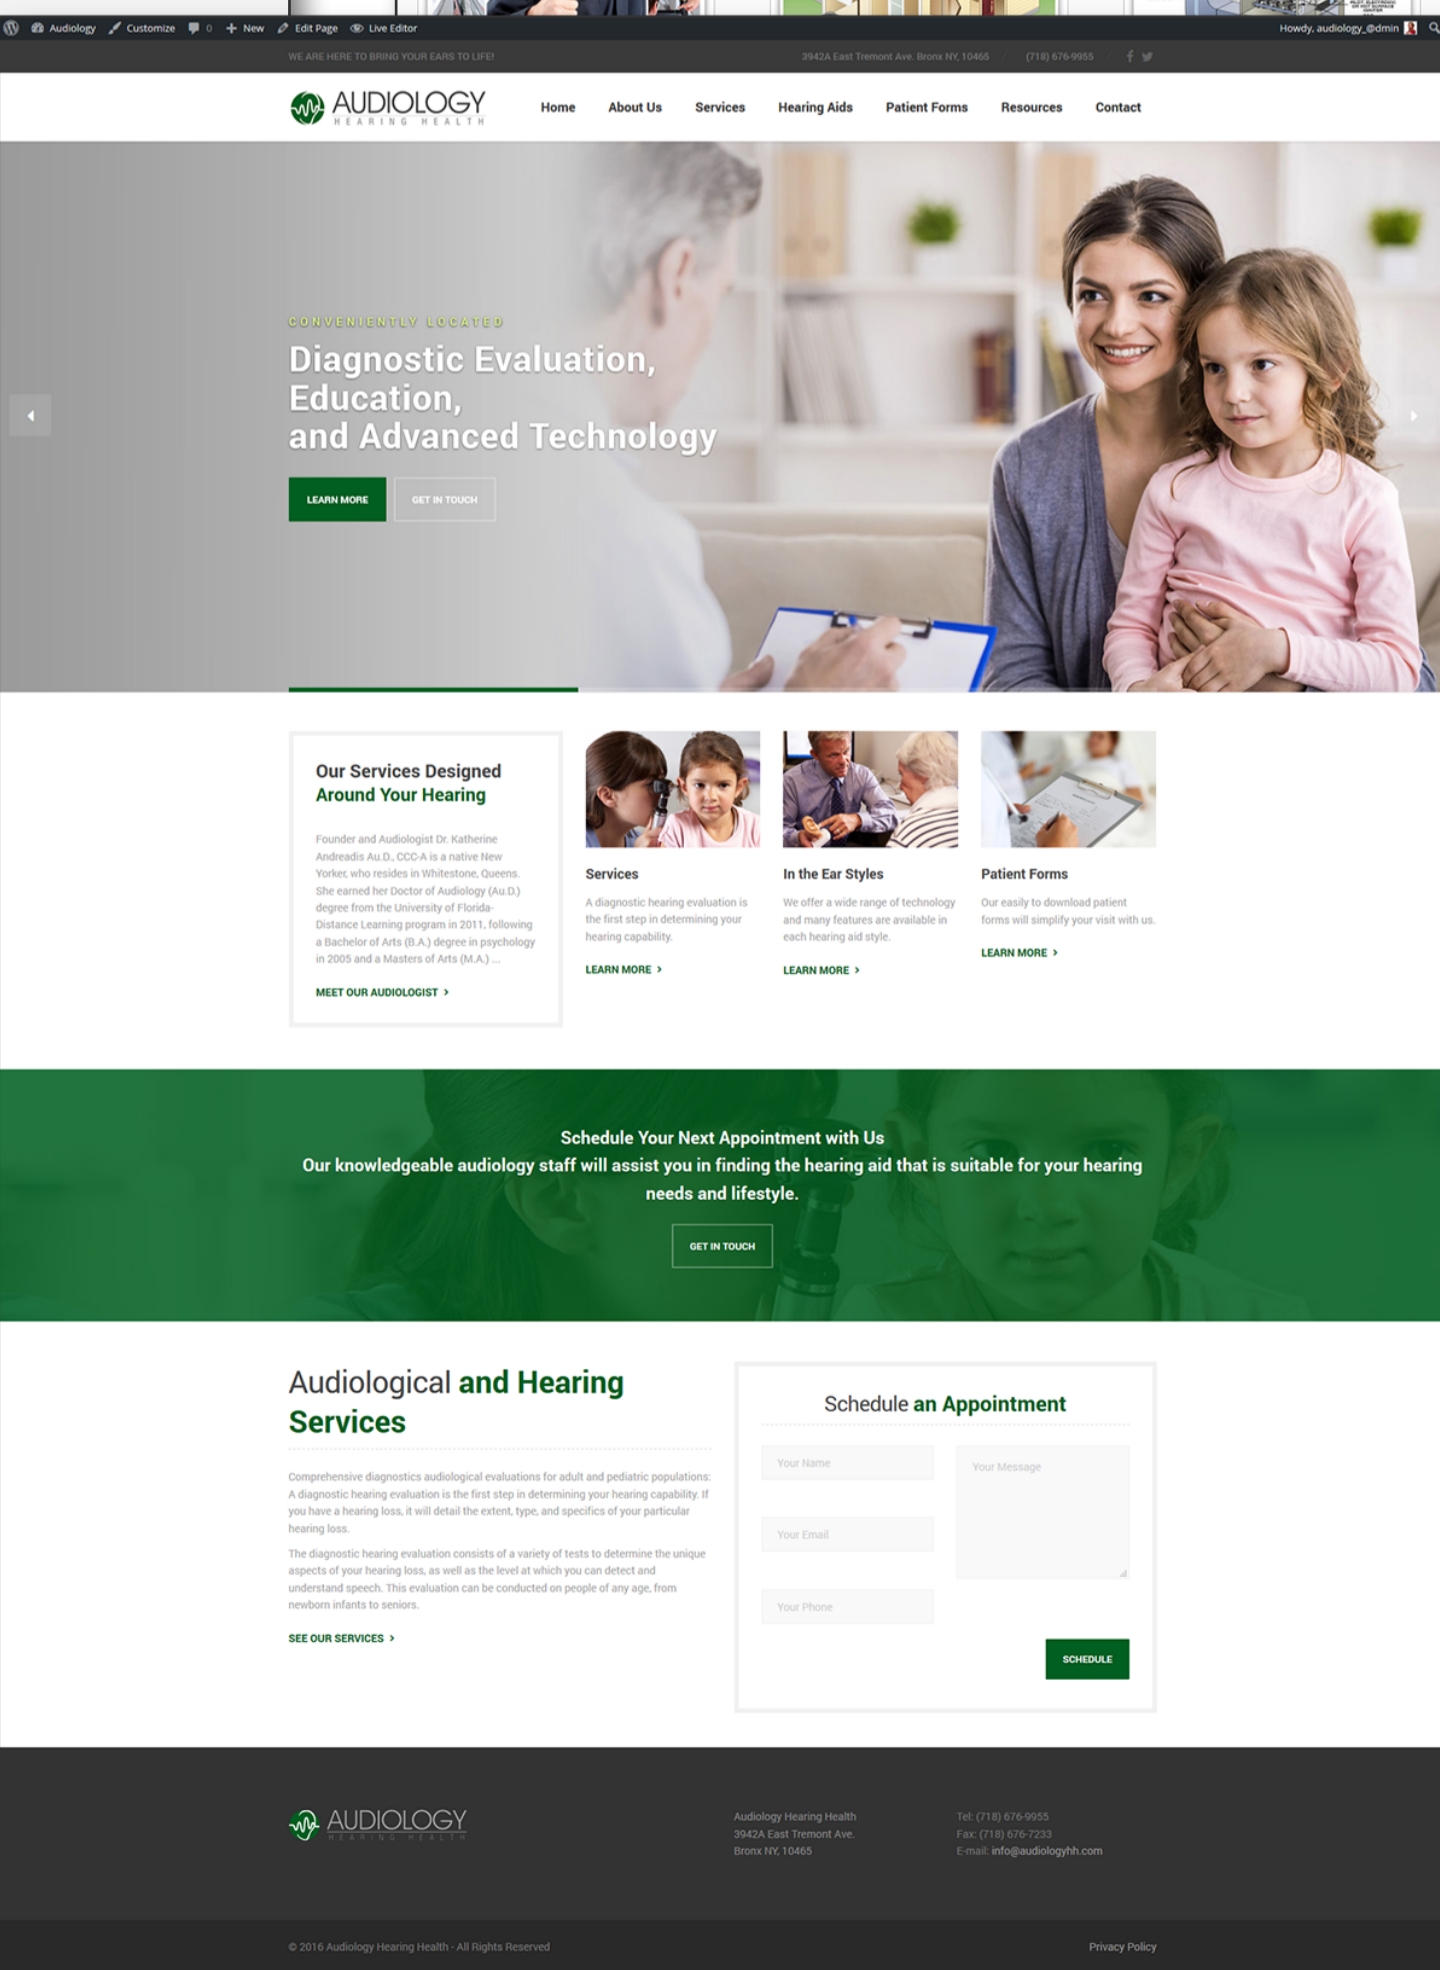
Audiology Customize 0 New Edit Page Live Editor Howdy, audiology_@dmin

WE ARE HERE TO BRING YOUR EARS TO LIFE! 3942A East Tremont Ave. Bronx NY, 10465 (718) 676-9955

AUDIOLOGY HEARING HEALTH

Home About Us Services Hearing Aids Patient Forms Resources Contact

CONVENIENTLY LOCATED

Diagnostic Evaluation, Education, and Advanced Technology

LEARN MORE GET IN TOUCH

Our Services Designed Around Your Hearing

Founder and Audiologist Dr. Katherine Andreadis Au.D., CCC-A is a native New Yorker, who resides in Whitestone, Queens. She earned her Doctor of Audiology (Au.D.) degree from the University of Florida-Distance Learning program in 2011, following a Bachelor of Arts (B.A.) degree in psychology in 2005 and a Masters of Arts (M.A.) ...

MEET OUR AUDIOLOGIST ›

Services

A diagnostic hearing evaluation is the first step in determining your hearing capability.

LEARN MORE ›

In the Ear Styles

We offer a wide range of technology and many features are available in each hearing aid style.

LEARN MORE ›

Patient Forms

Our easily to download patient forms will simplify your visit with us.

LEARN MORE ›

Schedule Your Next Appointment with Us
Our knowledgeable audiology staff will assist you in finding the hearing aid that is suitable for your hearing needs and lifestyle.

GET IN TOUCH

Audiological and Hearing Services

Comprehensive diagnostics audiological evaluations for adult and pediatric populations. A diagnostic hearing evaluation is the first step in determining your hearing capability. If you have a hearing loss, it will detail the extent, type, and specifics of your particular hearing loss.

The diagnostic hearing evaluation consists of a variety of tests to determine the unique aspects of your hearing loss, as well as the level at which you can detect and understand speech. This evaluation can be conducted on people of any age, from newborn infants to seniors.

SEE OUR SERVICES ›

Schedule an Appointment

Your Name
Your Message
Your Email
Your Phone

SCHEDULE

AUDIOLOGY HEARING HEALTH

Audiology Hearing Health
3942A East Tremont Ave.
Bronx NY, 10465

Tel: (718) 676-9955
Fax: (718) 676-7233
E-mail: info@audiologyhh.com

© 2016 Audiology Hearing Health - All Rights Reserved

Privacy Policy